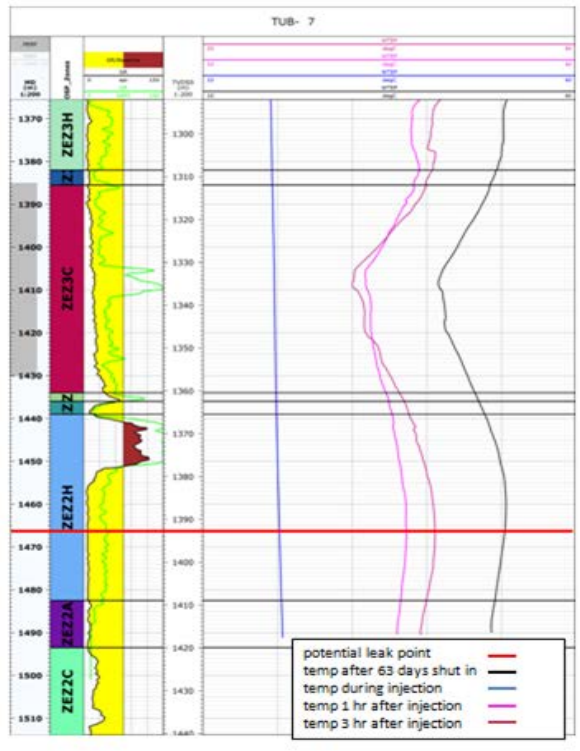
TUB- 7

MD
1:200

1370
1380
1390
1400
1410
1420
1430
1440
1450
1460
1470
1480
1490
1500
1510

ZEZ3H
Z
ZEZ3C
ZZ
ZEZ2H
ZEZ2A
ZEZ2C

1300
1310
1320
1330
1340
1350
1360
1370
1380
1390
1400
1410
1420
1430
1440

potential leak point
temp after 63 days shut in
temp during injection
temp 1 hr after injection
temp 3 hr after injection